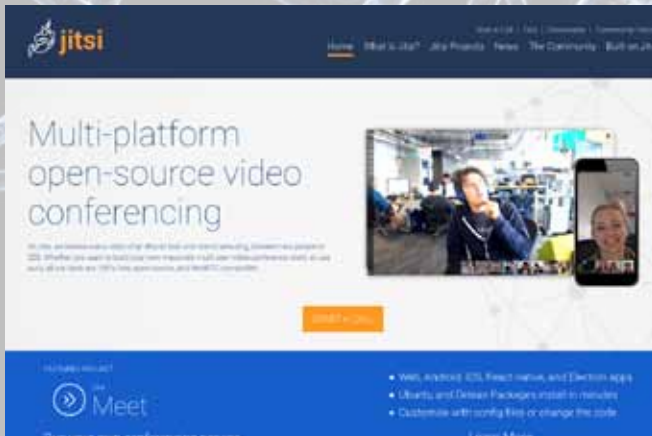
jitsi

Host a Call | Docs | Downloads | Commercial Help

Home What is Jitsi? Jitsi Projects News The Community Built on Jitsi

Multi-platform open-source video conferencing

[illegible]

START A CALL

FEATURED PROJECT

Jitsi Meet

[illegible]

• Web, Android, iOS, React native, and Electron apps
• Ubuntu, and Debian Packages install in minutes
• Customize with config files or change the code

Learn More